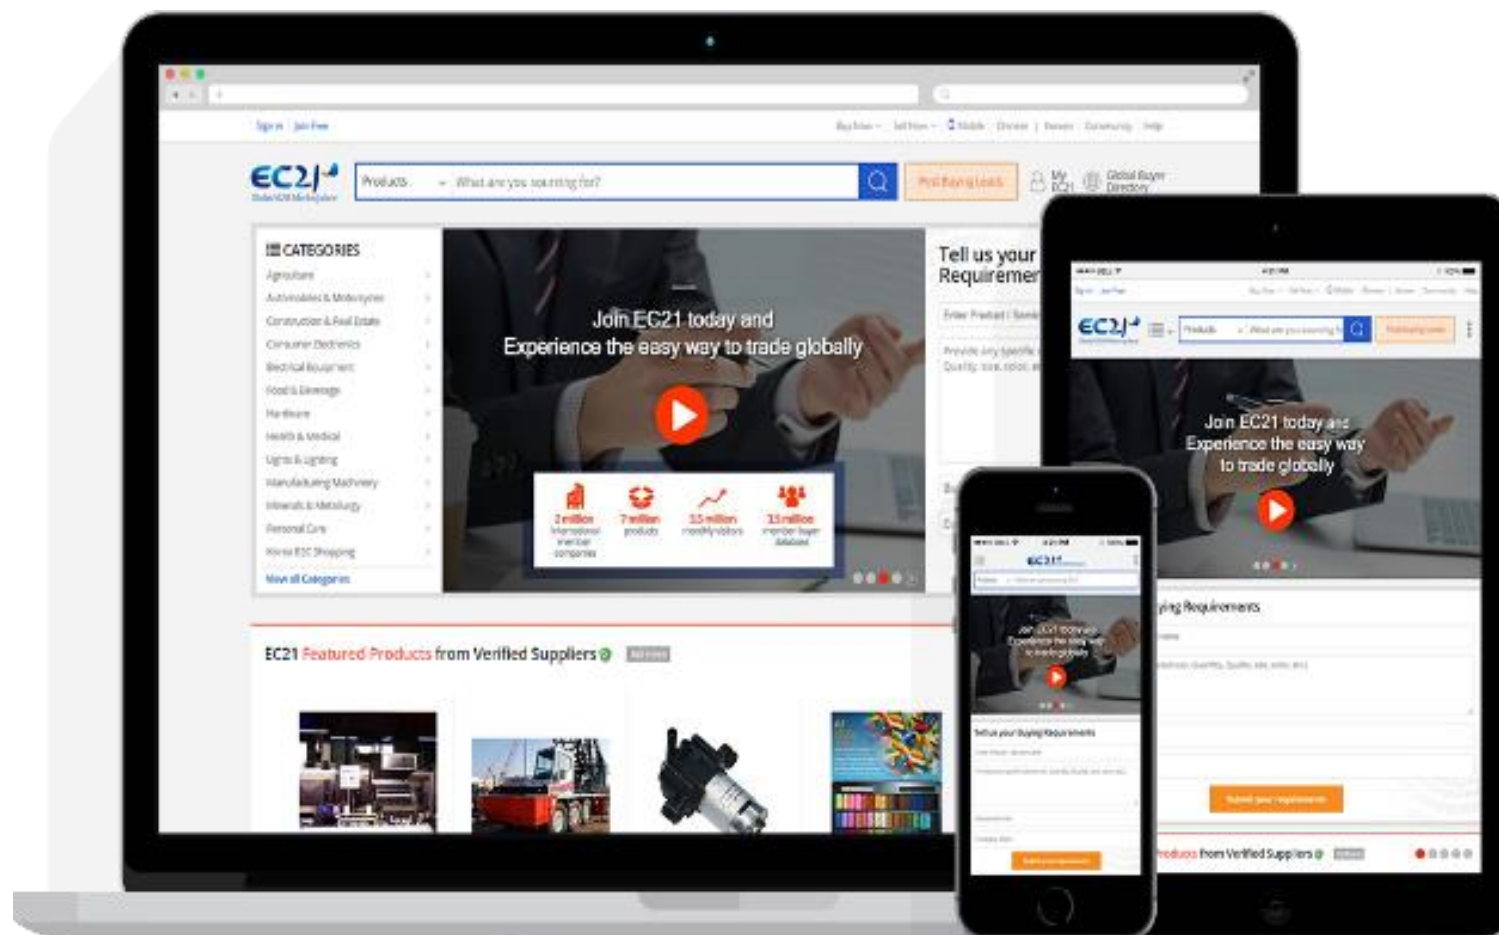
Sign in | Join Free

Buy Now | Sell Now | Mobile | Chinese | Korean | Community | Help

EC21 Global B2B Marketplace

Products | What are you sourcing for?

Post Buying Leads

My EC21

Global Buyer Directory

CATEGORIES

Agriculture

Automobiles & Motorcycles

Construction & Real Estate

Consumer Electronics

Electrical Equipment

Food & Beverage

Hardware

Health & Medical

Lights & Lighting

Manufacturing Machinery

Minerals & Metallurgy

Personal Care

Korea B2C Shopping

View all Categories

Join EC21 today and Experience the easy way to trade globally

2 million international member companies

7 million products

3.5 million monthly visitors

3.5 million member buyer database

Tell us your Requiremen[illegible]

Enter Product | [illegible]

Provide any specific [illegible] Quality, size, color, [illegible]

EC21 Featured Products from Verified Suppliers

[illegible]

Products

Join EC21 today and Experience the easy way to trade globally

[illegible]ying Requirements

Submit your requirements

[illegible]roducts from Verified Suppliers

Join EC21 today and Experience the easy way to trade globally

Tell us your Buying Requirements

Submit your requirements